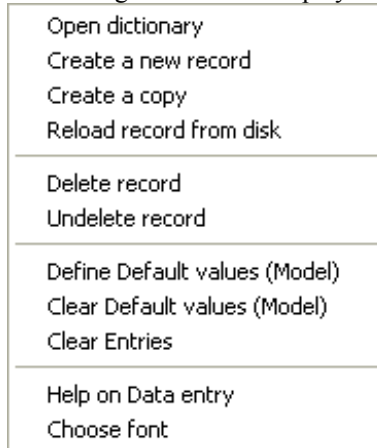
Open dictionary
Create a new record
Create a copy
Reload record from disk

Delete record
Undelete record

Define Default values (Model)
Clear Default values (Model)
Clear Entries

Help on Data entry
Choose font